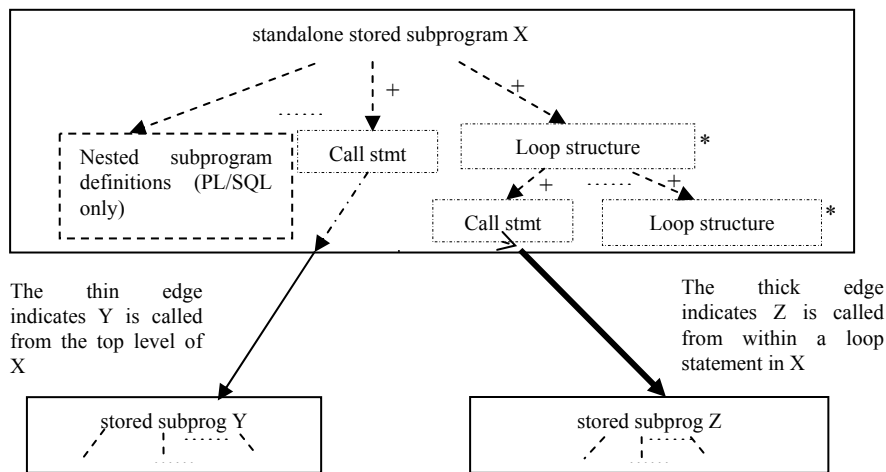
standalone stored subprogram X

+

+

Nested subprogram definitions (PL/SQL only)

Call stmt

Loop structure

*

+

+

Call stmt

Loop structure

*

The thin edge indicates Y is called from the top level of X

The thick edge indicates Z is called from within a loop statement in X

stored subprog Y

stored subprog Z